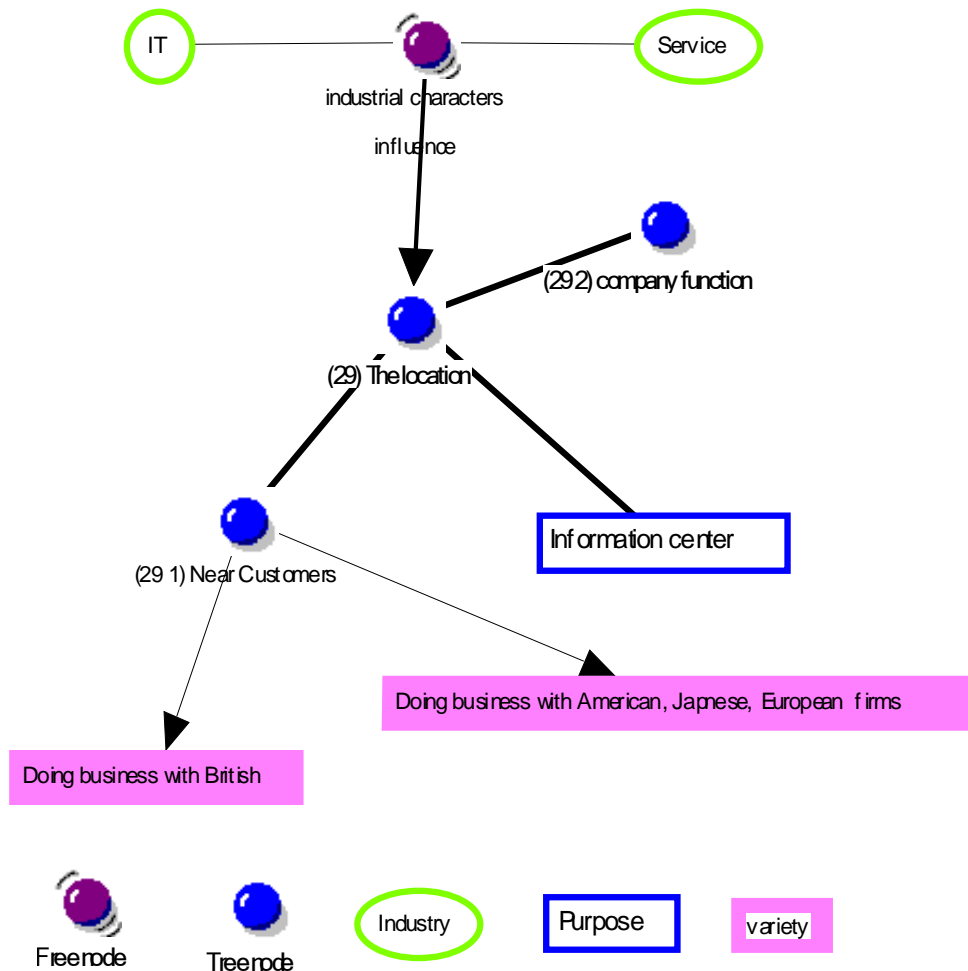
IT

Service

industrial characters

influence

(29 2) company function

(29) The location

Information center

(29 1) Near Customers

Doing business with American, Japnese, European firms

Doing business with British

Free node

Tree node

Industry

Purpose

variety